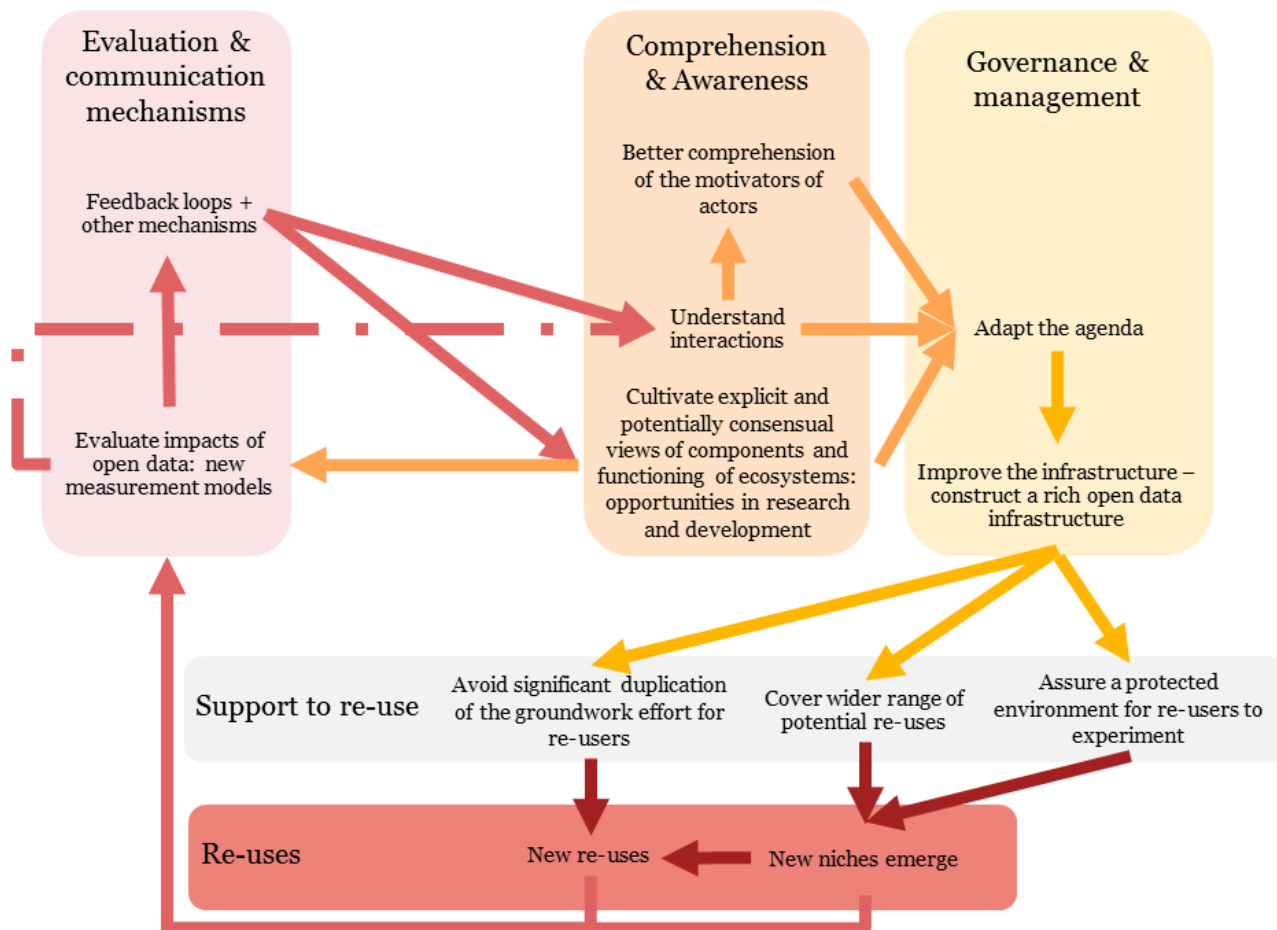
Evaluation & communication mechanisms

Feedback loops + other mechanisms

Evaluate impacts of open data: new measurement models

Comprehension & Awareness

Better comprehension of the motivators of actors

Understand interactions

Cultivate explicit and potentially consensual views of components and functioning of ecosystems: opportunities in research and development

Governance & management

Adapt the agenda

Improve the infrastructure – construct a rich open data infrastructure

Support to re-use

Avoid significant duplication of the groundwork effort for re-users

Cover wider range of potential re-uses

Assure a protected environment for re-users to experiment

Re-uses

New re-uses

New niches emerge